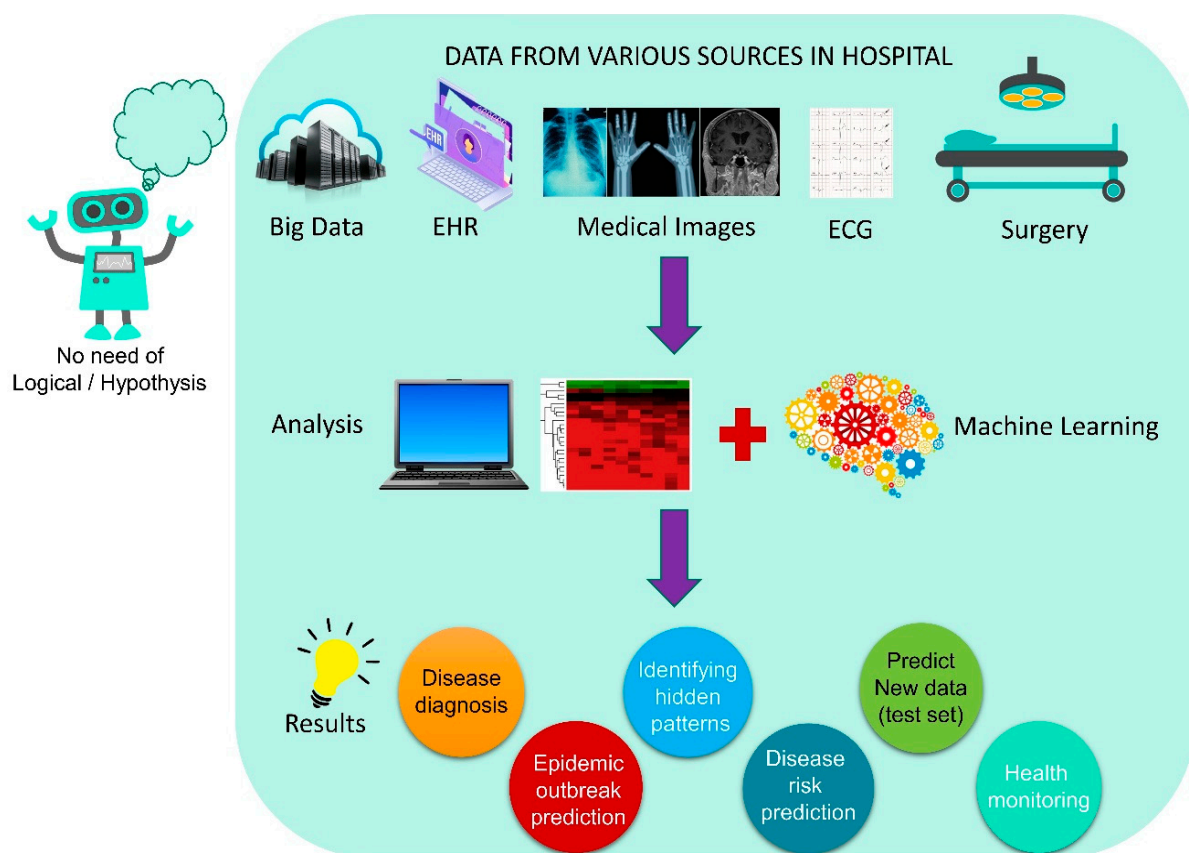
DATA FROM VARIOUS SOURCES IN HOSPITAL

No need of Logical / Hypothysis

EHR

Big Data

EHR

Medical Images

ECG

Surgery

Analysis

Machine Learning

Results

Disease diagnosis

Epidemic outbreak prediction

Identifying hidden patterns

Disease risk prediction

Predict New data (test set)

Health monitoring